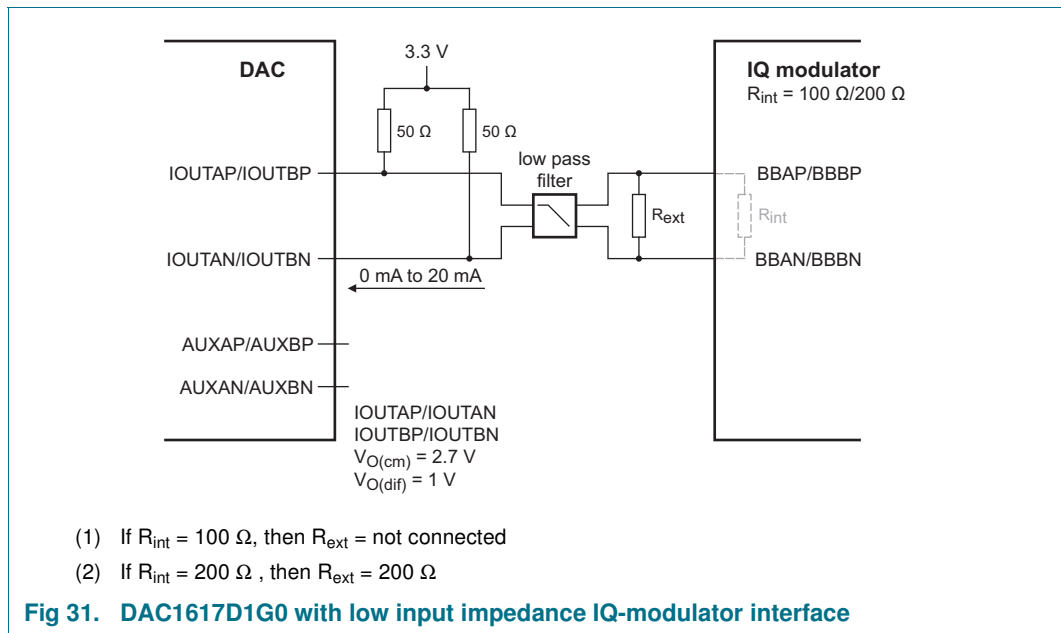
3.3 V

DAC

IQ modulator
$R_{int}$ = 100 Ω/200 Ω

50 Ω

50 Ω

low pass filter

IOUTAP/IOUTBP

BBAP/BBBP

$R_{ext}$

$R_{int}$

IOUTAN/IOUTBN

BBAN/BBBN

0 mA to 20 mA

AUXAP/AUXBP

AUXAN/AUXBN

IOUTAP/IOUTAN
IOUTBP/IOUTBN
$V_{O(cm)}$ = 2.7 V
$V_{O(dif)}$ = 1 V

(1) If $R_{int}$ = 100 Ω, then $R_{ext}$ = not connected

(2) If $R_{int}$ = 200 Ω , then $R_{ext}$ = 200 Ω

Fig 31. DAC1617D1G0 with low input impedance IQ-modulator interface